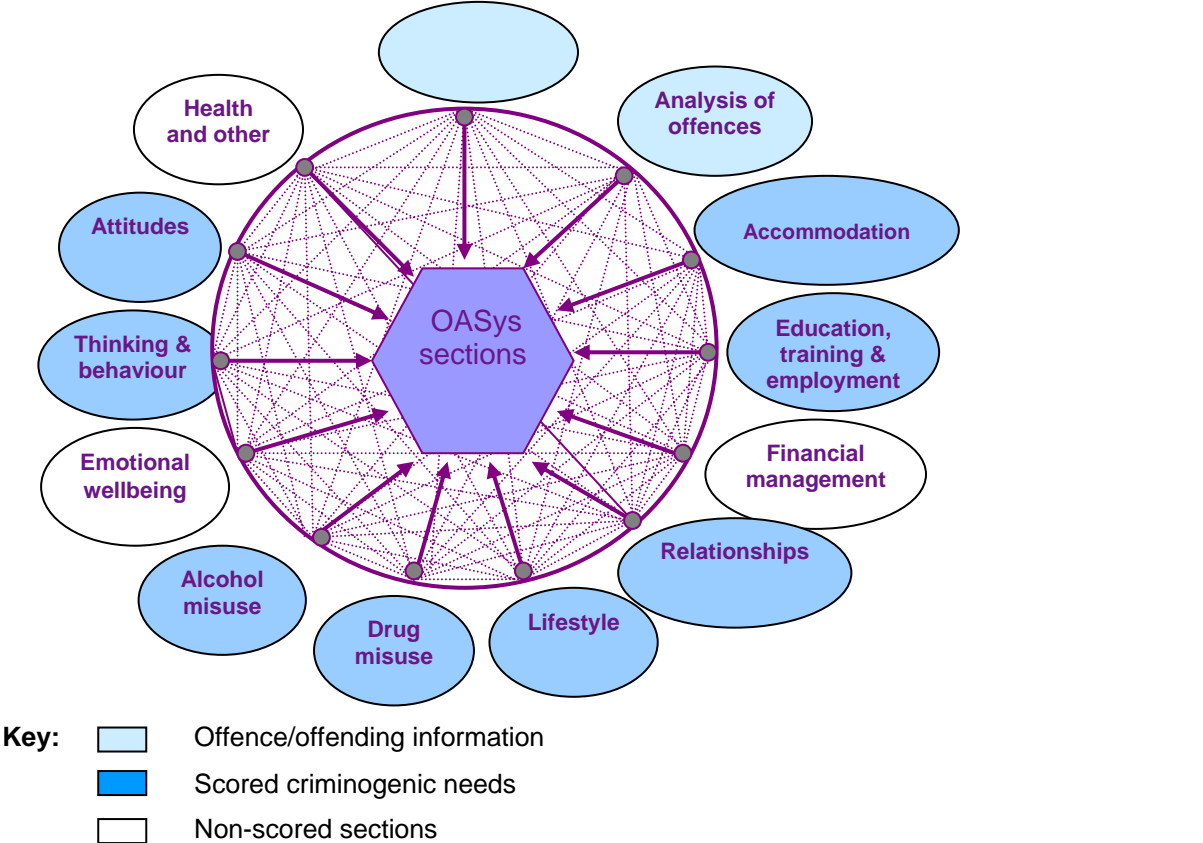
Health and other

Analysis of offences

Accommodation

Attitudes

Thinking & behaviour

OASys sections

Education, training & employment

Emotional wellbeing

Financial management

Relationships

Alcohol misuse

Drug misuse

Lifestyle

Key: Offence/offending information

Scored criminogenic needs

Non-scored sections